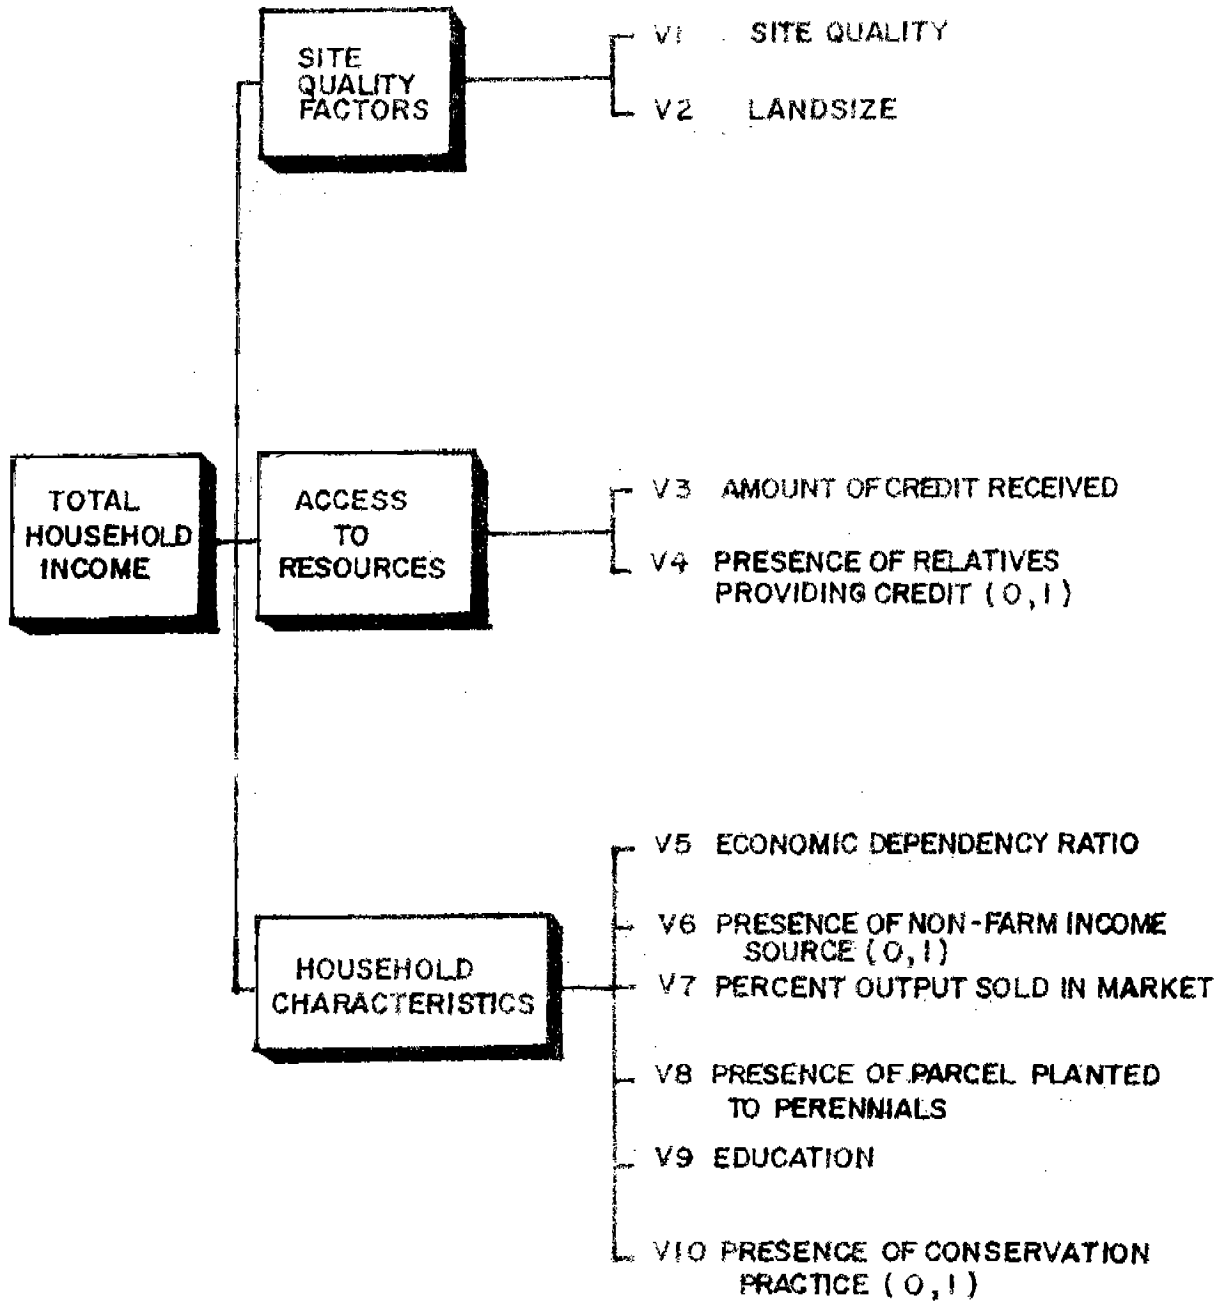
TOTAL HOUSEHOLD INCOME

SITE QUALITY FACTORS

V1 SITE QUALITY

V2 LANDSIZE

ACCESS TO RESOURCES

V3 AMOUNT OF CREDIT RECEIVED

V4 PRESENCE OF RELATIVES PROVIDING CREDIT (0, 1)

HOUSEHOLD CHARACTERISTICS

V5 ECONOMIC DEPENDENCY RATIO

V6 PRESENCE OF NON-FARM INCOME SOURCE (0, 1)

V7 PERCENT OUTPUT SOLD IN MARKET

V8 PRESENCE OF PARCEL PLANTED TO PERENNIALS

V9 EDUCATION

V10 PRESENCE OF CONSERVATION PRACTICE (0, 1)